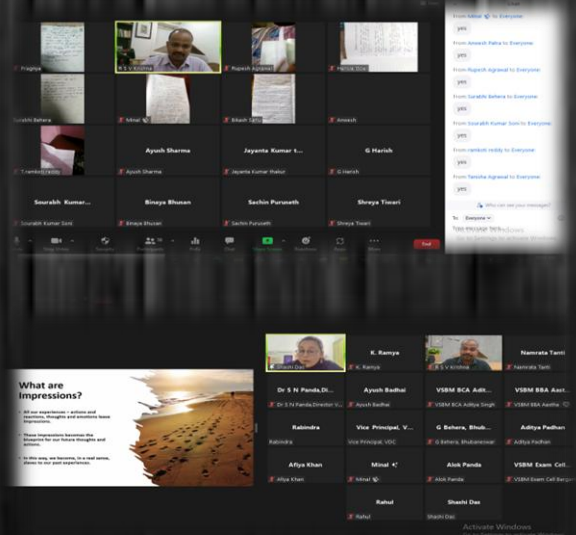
Prajnya
B S V Krishna
Rupesh Agrawal
Harika Dixit
Surabhi Behera
Minal
Bikash Sahu
Anwesh
T ramkrit reddy
Ayush Sharma
Jayanta Kumar t...
G Harish
Ayush Sharma
Jayanta Kumar thakur
G Harish
Sourabh Kumar...
Bineya Bhunan
Sachin Puruneth
Shreya Tiwari
Sourabh Kumar Soni
Bineya Bhunan
Sachin Puruneth
Shreya Tiwari

From Minal to Everyone:
yes
From Anwesh Patra to Everyone:
yes
From Rupesh Agrawal to Everyone:
yes
From Surabhi Behera to Everyone:
yes
From Sourabh Kumar Soni to Everyone:
yes
From ramkrit reddy to Everyone:
yes
From Tanisha Agrawal to Everyone:
yes
Who can see your messages?
To: Everyone
Type message here...
Activate Windows
Go to Settings to activate Windows.

End

What are Impressions?
All our experiences – actions and reactions, thoughts and emotions leave impressions.
These impressions becomes the blueprint for our future thoughts and actions.
In this way, we become, in a real sense, slaves to our past experiences.

Shashi Das
K. Ramya
K. Ramya
B S V Krishna
Namrata Tanti
Namrata Tanti
Dr S N Panda,Di...
Dr S N Panda,Director S...
Ayush Badhai
Ayush Badhai
VSBM BCA Adit...
VSBM BCA Aditya Singh
VSBM BBA Aast...
VSBM BBA Aastha
Rabindra
Rabindra
Vice Principal, V...
Vice Principal, VDC
G Behera, Bhub...
G Behera, Bhubaneswar
Aditya Padhan
Aditya Padhan
Afiya Khan
Afiya Khan
Minal
Minal
Alok Panda
Alok Panda
VSBM Exam Cell...
VSBM Exam Cell Bargarh
Rahul
Rahul
Shashi Das
Shashi Das
Activate Windows